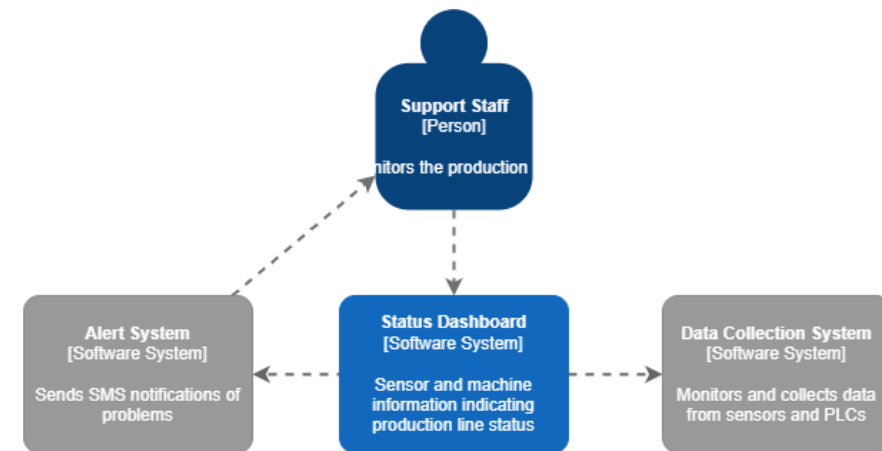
Support Staff
[Person]

nitors the production

Alert System
[Software System]

Sends SMS notifications of problems

Status Dashboard
[Software System]

Sensor and machine information indicating production line status

Data Collection System
[Software System]

Monitors and collects data from sensors and PLCs